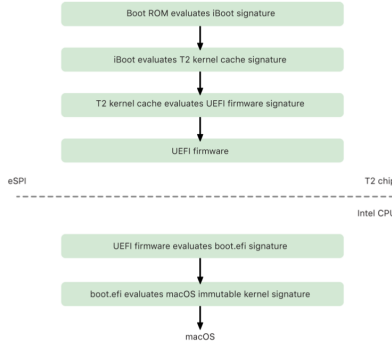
Boot ROM evaluates iBoot signature

iBoot evaluates T2 kernel cache signature

T2 kernel cache evaluates UEFI firmware signature

UEFI firmware

eSPI

T2 chip

Intel CPU

UEFI firmware evaluates boot.efi signature

boot.efi evaluates macOS immutable kernel signature

macOS